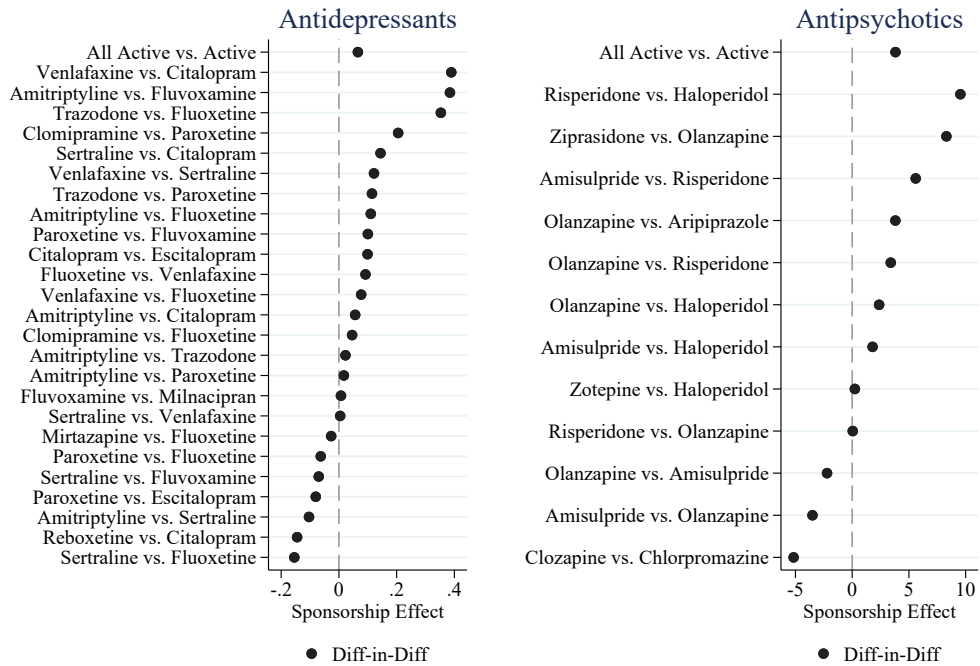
Antidepressants

All Active vs. Active
Venlafaxine vs. Citalopram
Amitriptyline vs. Fluvoxamine
Trazodone vs. Fluoxetine
Clomipramine vs. Paroxetine
Sertraline vs. Citalopram
Venlafaxine vs. Sertraline
Trazodone vs. Paroxetine
Amitriptyline vs. Fluoxetine
Paroxetine vs. Fluvoxamine
Citalopram vs. Escitalopram
Fluoxetine vs. Venlafaxine
Venlafaxine vs. Fluoxetine
Amitriptyline vs. Citalopram
Clomipramine vs. Fluoxetine
Amitriptyline vs. Trazodone
Amitriptyline vs. Paroxetine
Fluvoxamine vs. Milnacipran
Sertraline vs. Venlafaxine
Mirtazapine vs. Fluoxetine
Paroxetine vs. Fluoxetine
Sertraline vs. Fluvoxamine
Paroxetine vs. Escitalopram
Amitriptyline vs. Sertraline
Reboxetine vs. Citalopram
Sertraline vs. Fluoxetine

-.2 0 .2 .4
Sponsorship Effect

Diff-in-Diff

Antipsychotics

All Active vs. Active
Risperidone vs. Haloperidol
Ziprasidone vs. Olanzapine
Amisulpride vs. Risperidone
Olanzapine vs. Aripiprazole
Olanzapine vs. Risperidone
Olanzapine vs. Haloperidol
Amisulpride vs. Haloperidol
Zotepine vs. Haloperidol
Risperidone vs. Olanzapine
Olanzapine vs. Amisulpride
Amisulpride vs. Olanzapine
Clozapine vs. Chlorpromazine

-5 0 5 10
Sponsorship Effect

Diff-in-Diff